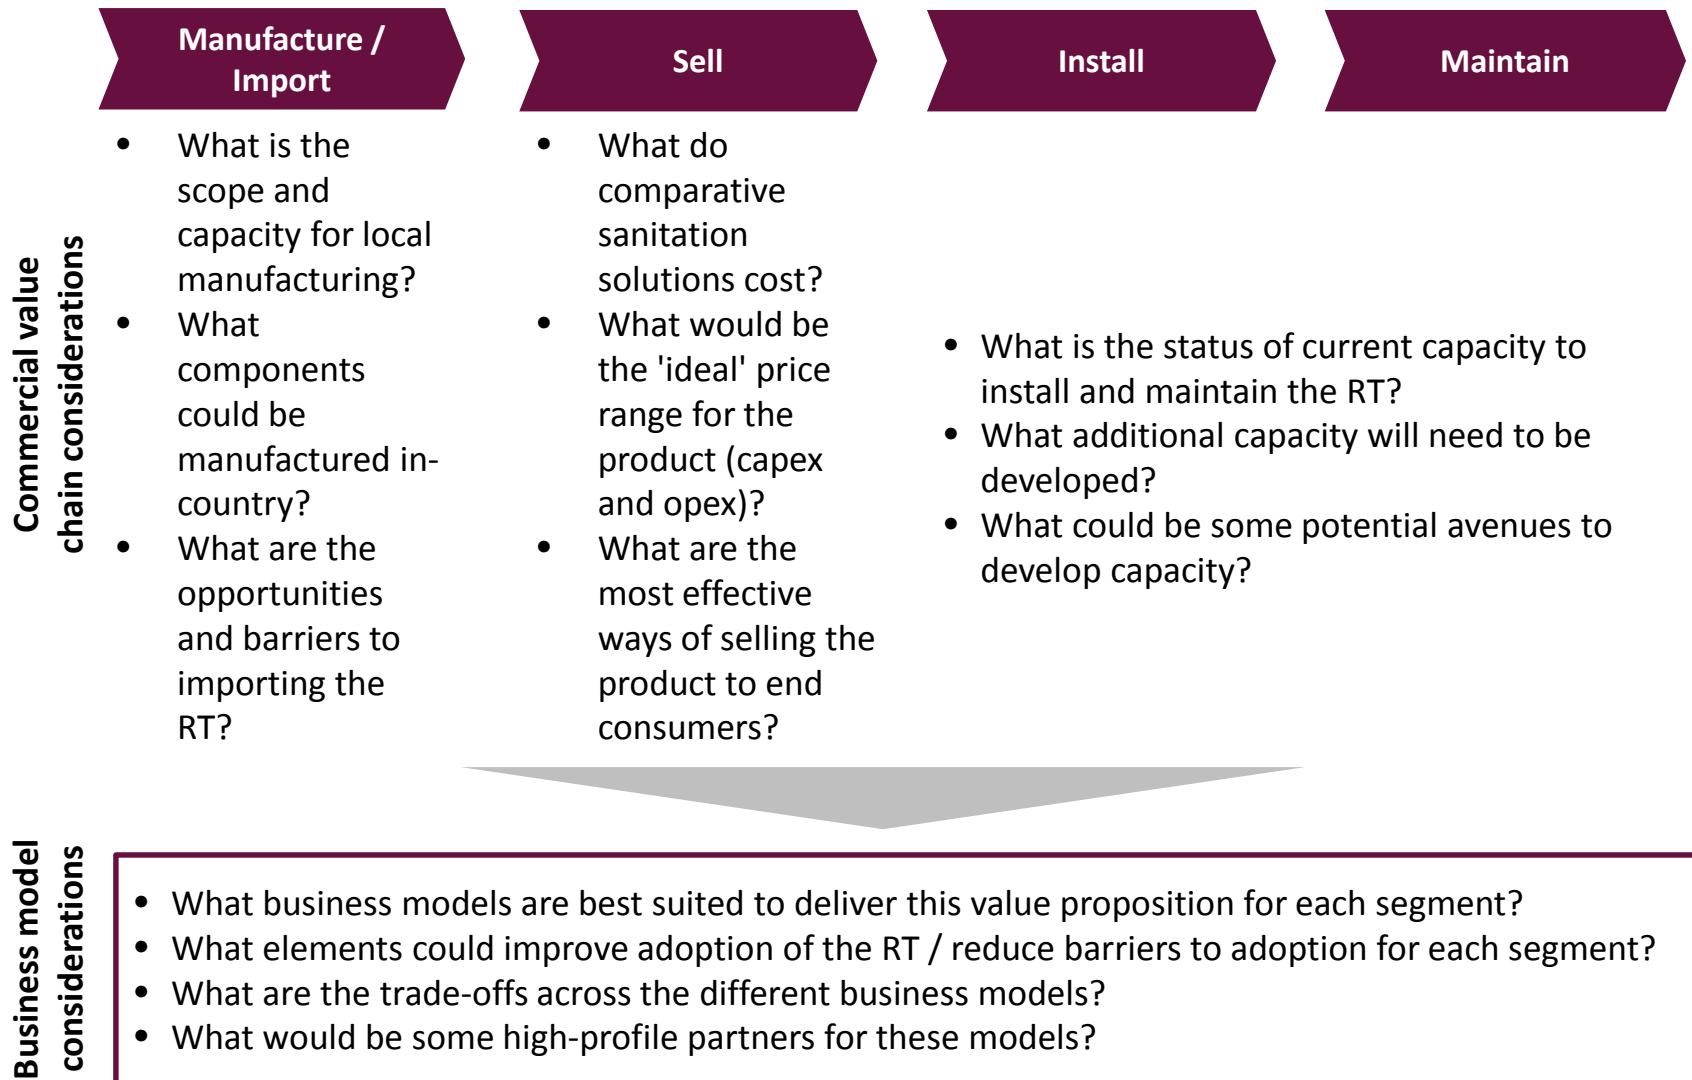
Commercial value chain considerations

Manufacture / Import

Sell

Install

Maintain

- What is the scope and capacity for local manufacturing?
- What components could be manufactured in-country?
- What are the opportunities and barriers to importing the RT?

- What do comparative sanitation solutions cost?
- What would be the 'ideal' price range for the product (capex and opex)?
- What are the most effective ways of selling the product to end consumers?

- What is the status of current capacity to install and maintain the RT?
- What additional capacity will need to be developed?
- What could be some potential avenues to develop capacity?

Business model considerations

- What business models are best suited to deliver this value proposition for each segment?
- What elements could improve adoption of the RT / reduce barriers to adoption for each segment?
- What are the trade-offs across the different business models?
- What would be some high-profile partners for these models?